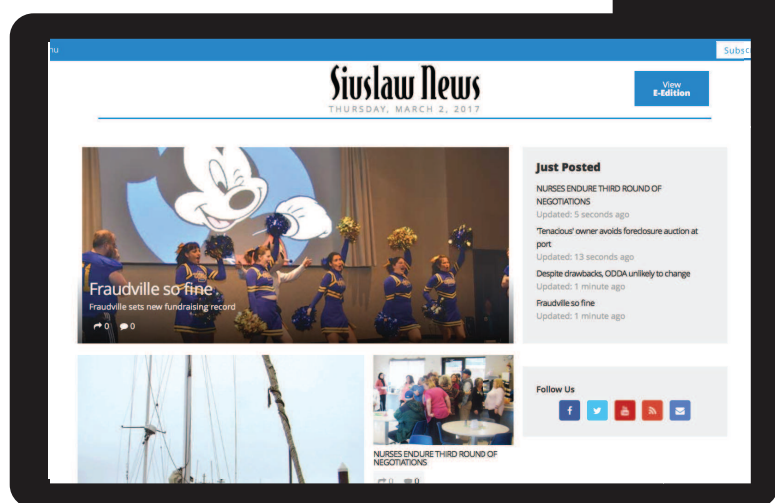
nu

Subsc

Siuslaw News
THURSDAY, MARCH 2, 2017

View
E-Edition

Fraudville so fine
Fraudville sets new fundraising record
0 0

Just Posted

NURSES ENDURE THIRD ROUND OF NEGOTIATIONS
Updated: 5 seconds ago

'Tenacious' owner avoids foreclosure auction at port
Updated: 13 seconds ago

Despite drawbacks, ODDA unlikely to change
Updated: 1 minute ago

Fraudville so fine
Updated: 1 minute ago

NURSES ENDURE THIRD ROUND OF NEGOTIATIONS
0 0

Follow Us